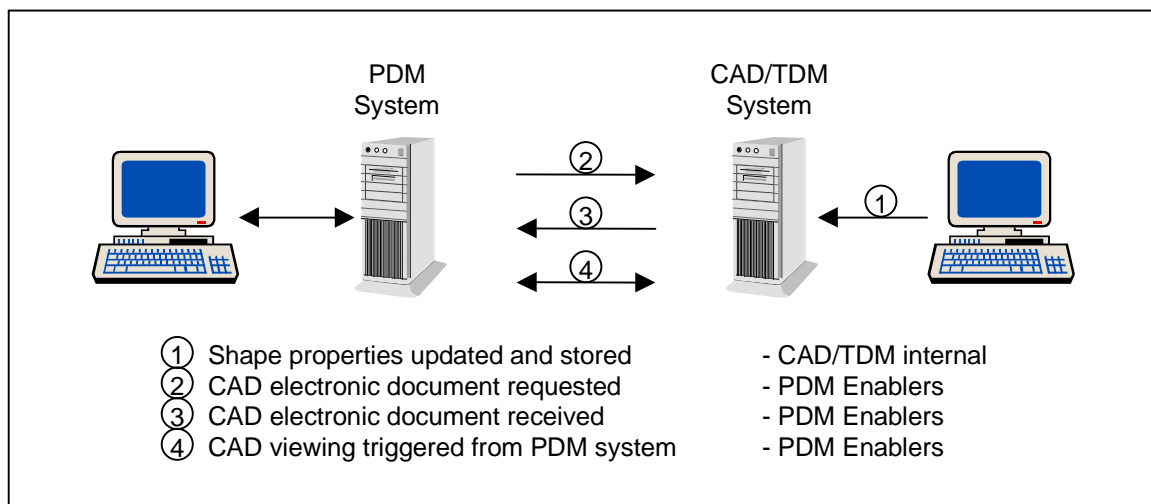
PDM System

CAD/TDM System

2

3

4

1

1 Shape properties updated and stored - CAD/TDM internal
2 CAD electronic document requested - PDM Enablers
3 CAD electronic document received - PDM Enablers
4 CAD viewing triggered from PDM system - PDM Enablers